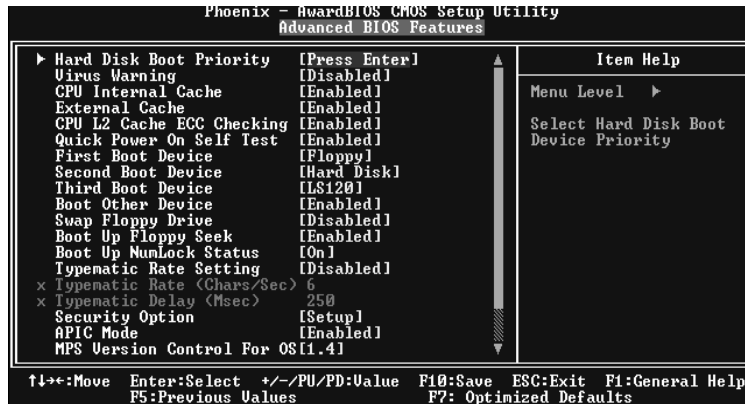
Phoenix - AwardBIOS CMOS Setup Utility
Advanced BIOS Features

| | |
|---|---|
| ▶ Hard Disk Boot Priority | [Press Enter] |
| Virus Warning | [Disabled] |
| CPU Internal Cache | [Enabled] |
| External Cache | [Enabled] |
| CPU L2 Cache ECC Checking | [Enabled] |
| Quick Power On Self Test | [Enabled] |
| First Boot Device | [Floppy] |
| Second Boot Device | [Hard Disk] |
| Third Boot Device | [LS120] |
| Boot Other Device | [Enabled] |
| Swap Floppy Drive | [Disabled] |
| Boot Up Floppy Seek | [Enabled] |
| Boot Up NumLock Status | [On] |
| Typematic Rate Setting | [Disabled] |
| x Typematic Rate (Chars/Sec) | 6 |
| x Typematic Delay (Msec) | 250 |
| Security Option | [Setup] |
| APIC Mode | [Enabled] |
| MPS Version Control For OS | [1.4] |

Item Help

Menu Level ▶

Select Hard Disk Boot Device Priority

↑↓→←:Move Enter:Select +/-/PU/PD:Value F10:Save ESC:Exit F1:General Help
F5:Previous Values F7: Optimized Defaults